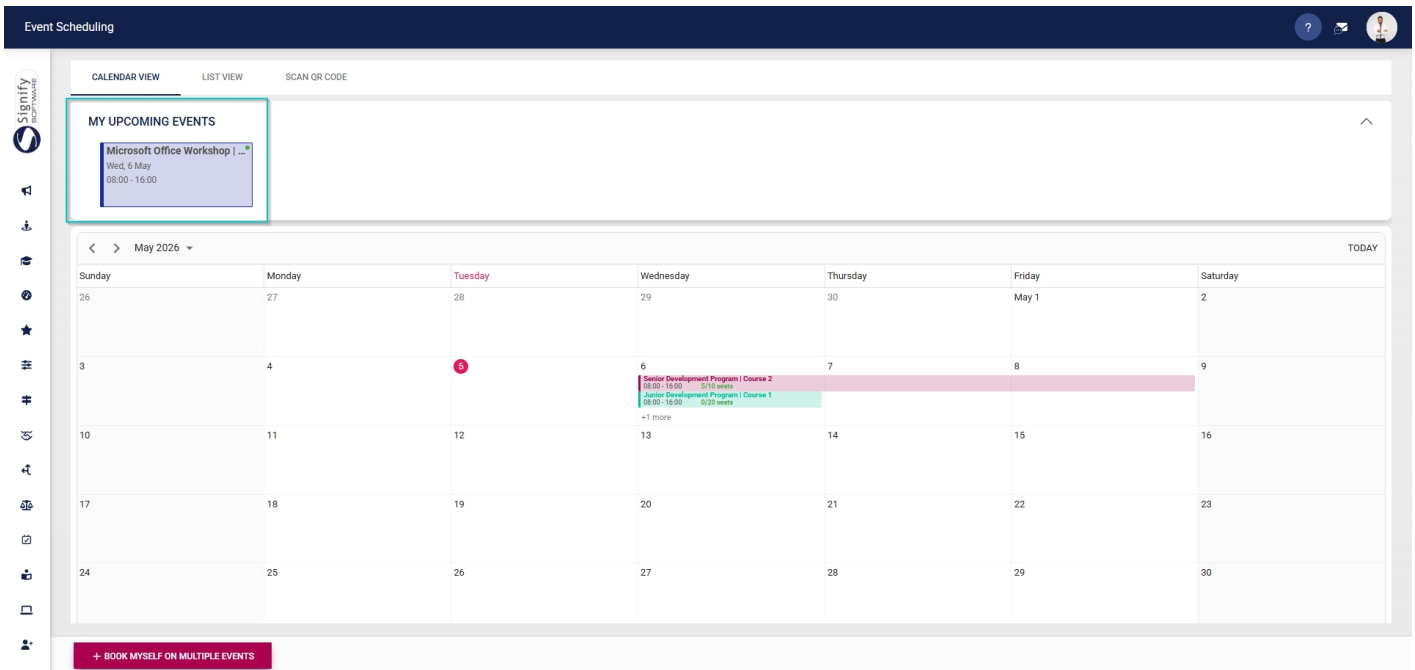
Event Scheduling

?

Signify SOFTWARE

CALENDAR VIEW LIST VIEW SCAN QR CODE

MY UPCOMING EVENTS

Microsoft Office Workshop | ...
Wed, 6 May
08:00 - 16:00

May 2026 TODAY

| Sunday | Monday | Tuesday | Wednesday | Thursday | Friday | Saturday |
|---|---|---|---|---|---|---|
| 26 | 27 | 28 | 29 | 30 | May 1 | 2 |
| 3 | 4 | 5 | 6 Senior Development Program \| Course 2 08:00 - 16:00 5/10 seats Junior Development Program \| Course 1 08:00 - 16:00 0/20 seats +1 more | 7 | 8 | 9 |
| 10 | 11 | 12 | 13 | 14 | 15 | 16 |
| 17 | 18 | 19 | 20 | 21 | 22 | 23 |
| 24 | 25 | 26 | 27 | 28 | 29 | 30 |

+ BOOK MYSELF ON MULTIPLE EVENTS